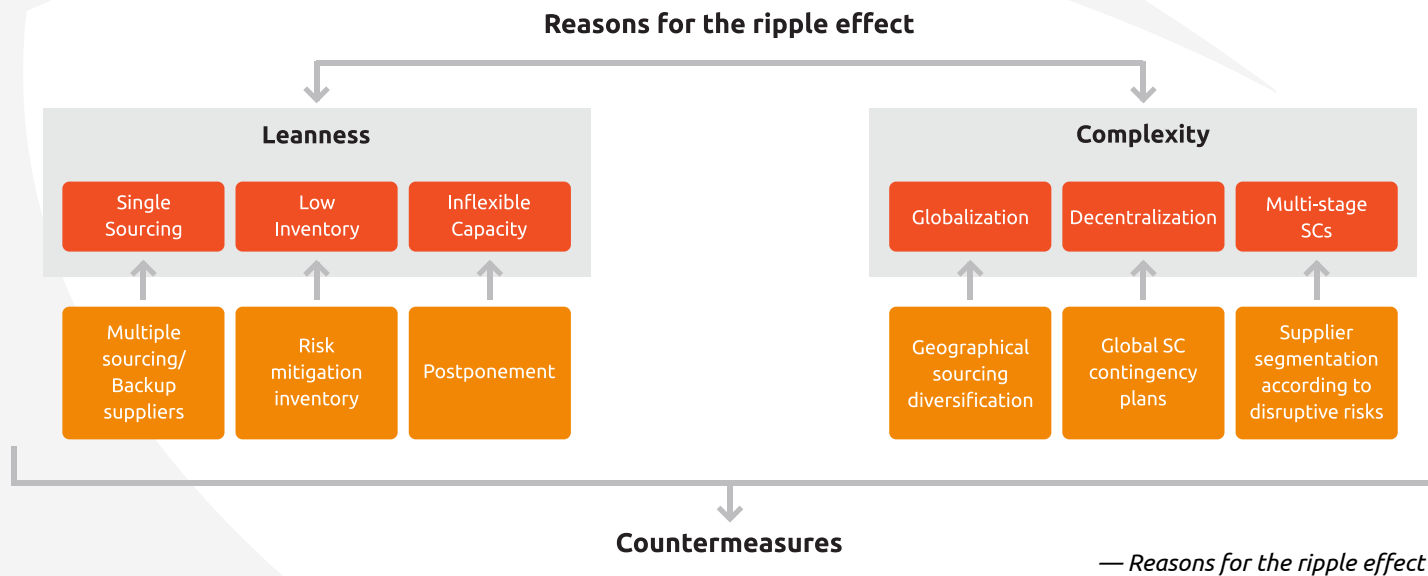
Reasons for the ripple effect

Leanness

Single Sourcing

Low Inventory

Inflexible Capacity

Multiple sourcing/ Backup suppliers

Risk mitigation inventory

Postponement

Complexity

Globalization

Decentralization

Multi-stage SCs

Geographical sourcing diversification

Global SC contingency plans

Supplier segmentation according to disruptive risks

Countermeasures

— Reasons for the ripple effect